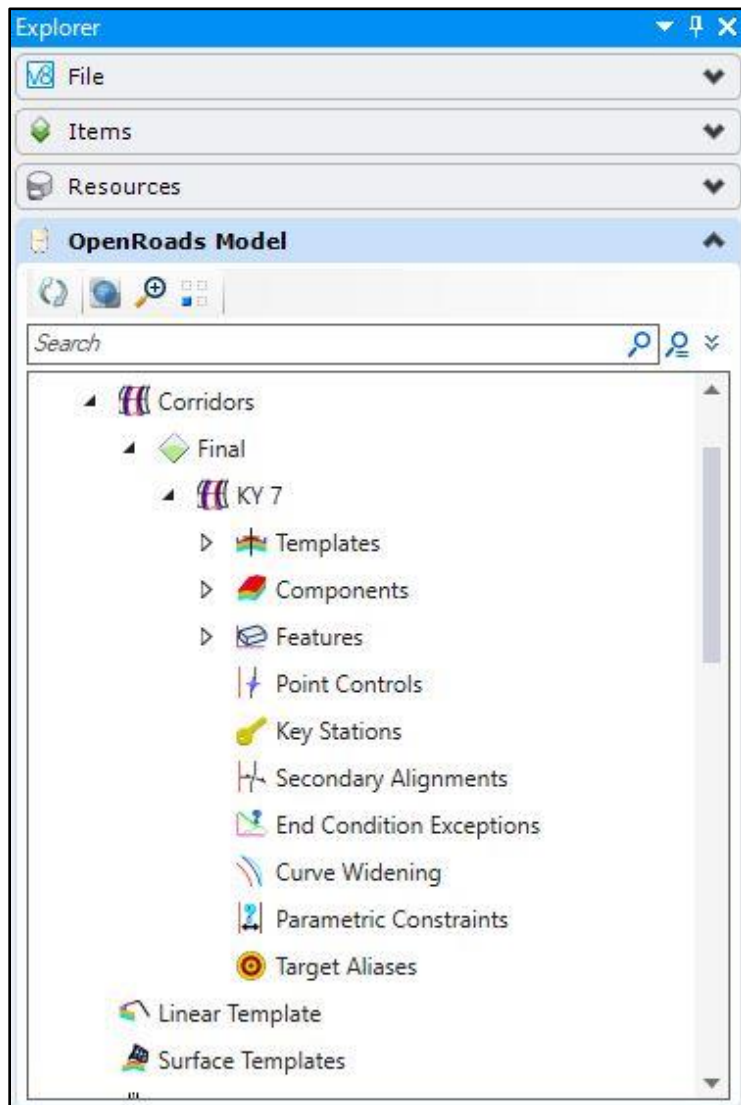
Explorer

V8 File

Items

Resources

OpenRoads Model

Search

Corridors

Final

KY 7

Templates

Components

Features

Point Controls

Key Stations

Secondary Alignments

End Condition Exceptions

Curve Widening

Parametric Constraints

Target Aliases

Linear Template

Surface Templates